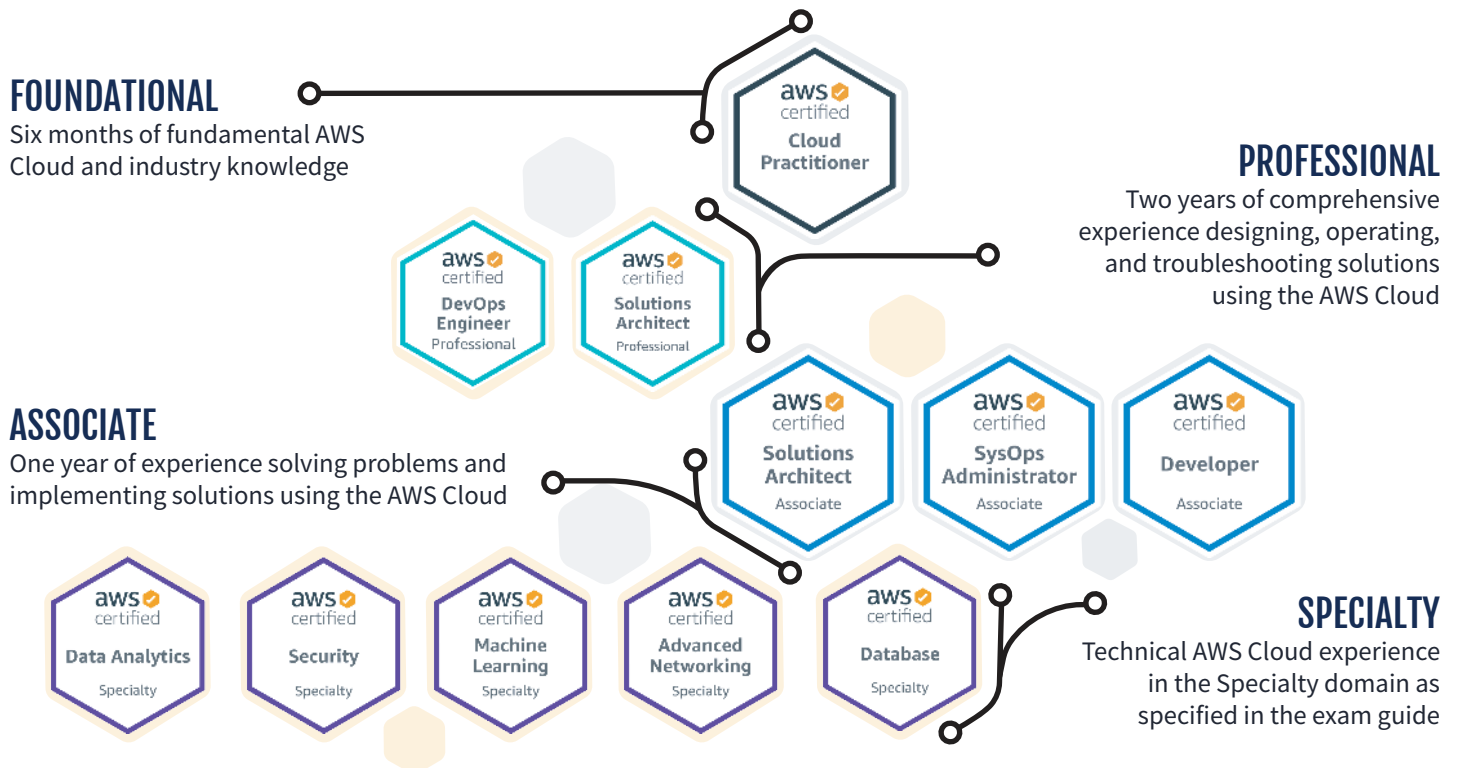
FOUNDATIONAL
Six months of fundamental AWS Cloud and industry knowledge

aws certified
Cloud Practitioner

PROFESSIONAL
Two years of comprehensive experience designing, operating, and troubleshooting solutions using the AWS Cloud

aws certified
DevOps Engineer
Professional

aws certified
Solutions Architect
Professional

ASSOCIATE
One year of experience solving problems and implementing solutions using the AWS Cloud

aws certified
Solutions Architect
Associate

aws certified
SysOps Administrator
Associate

aws certified
Developer
Associate

aws certified
Data Analytics
Specialty

aws certified
Security
Specialty

aws certified
Machine Learning
Specialty

aws certified
Advanced Networking
Specialty

aws certified
Database
Specialty

SPECIALTY
Technical AWS Cloud experience in the Specialty domain as specified in the exam guide